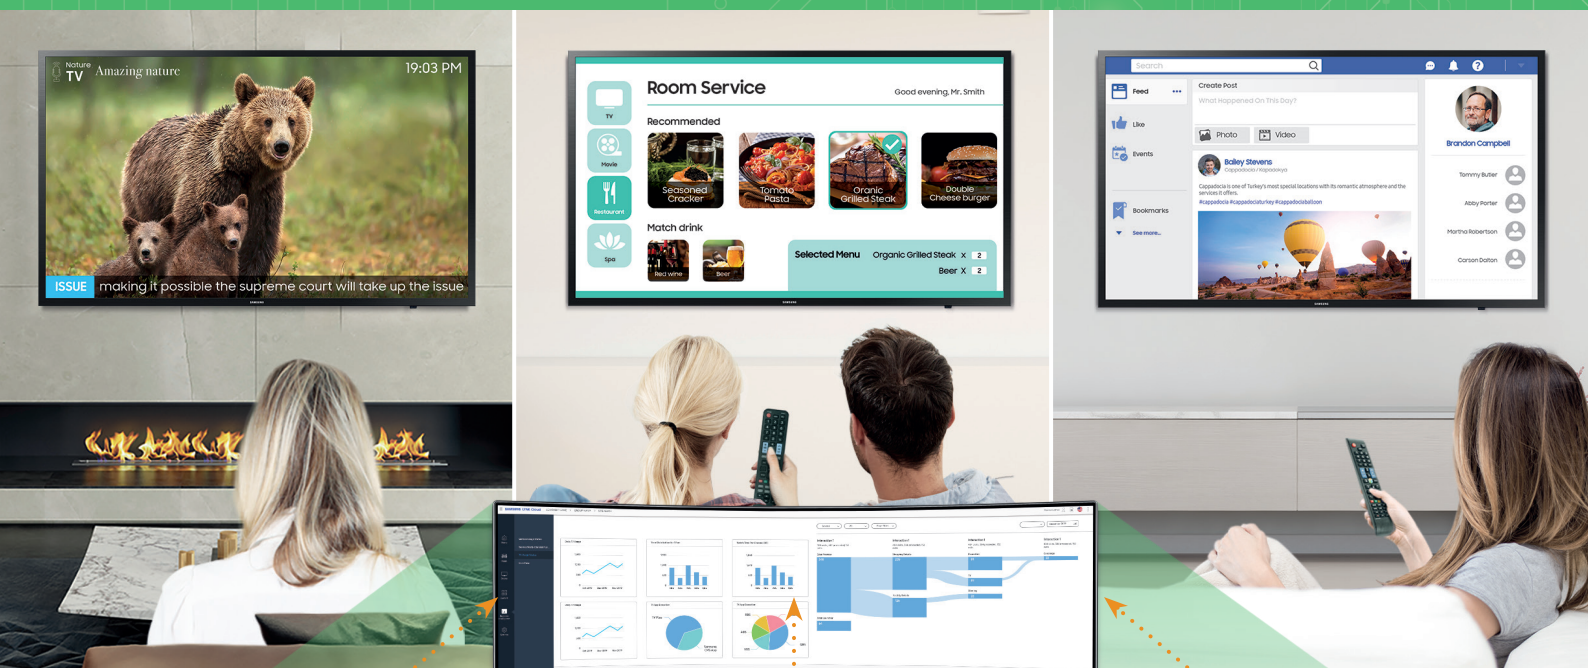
Nature TV Amazing nature

19:03 PM

ISSUE making it possible the supreme court will take up the issue

SAMSUNG

Room Service

Good evening, Mr. Smith

TV

Movie

Restaurant

Spa

Recommended

Seasoned Cracker

Tomato Pasta

Oranic Grilled Steak

Double Cheese burger

Match drink

Red wine

Beer

Selected Menu Organic Grilled Steak X 2

Beer X 2

SAMSUNG

Search

Feed

Like

Events

Bookmarks

See more...

Create Post

What Happened On This Day?

Photo

Video

Bailey Stevens

Cappadocia / Kapadokya

Cappadocia is one of Turkey's most special locations with its romantic atmosphere and the services it offers.

#cappadocia #cappadociaturkey #cappadociaballoon

Brandon Campbell

Tommy Butler

Abby Porter

Martha Robertson

Carson Dalton

SAMSUNG

SAMSUNG LYNK Cloud